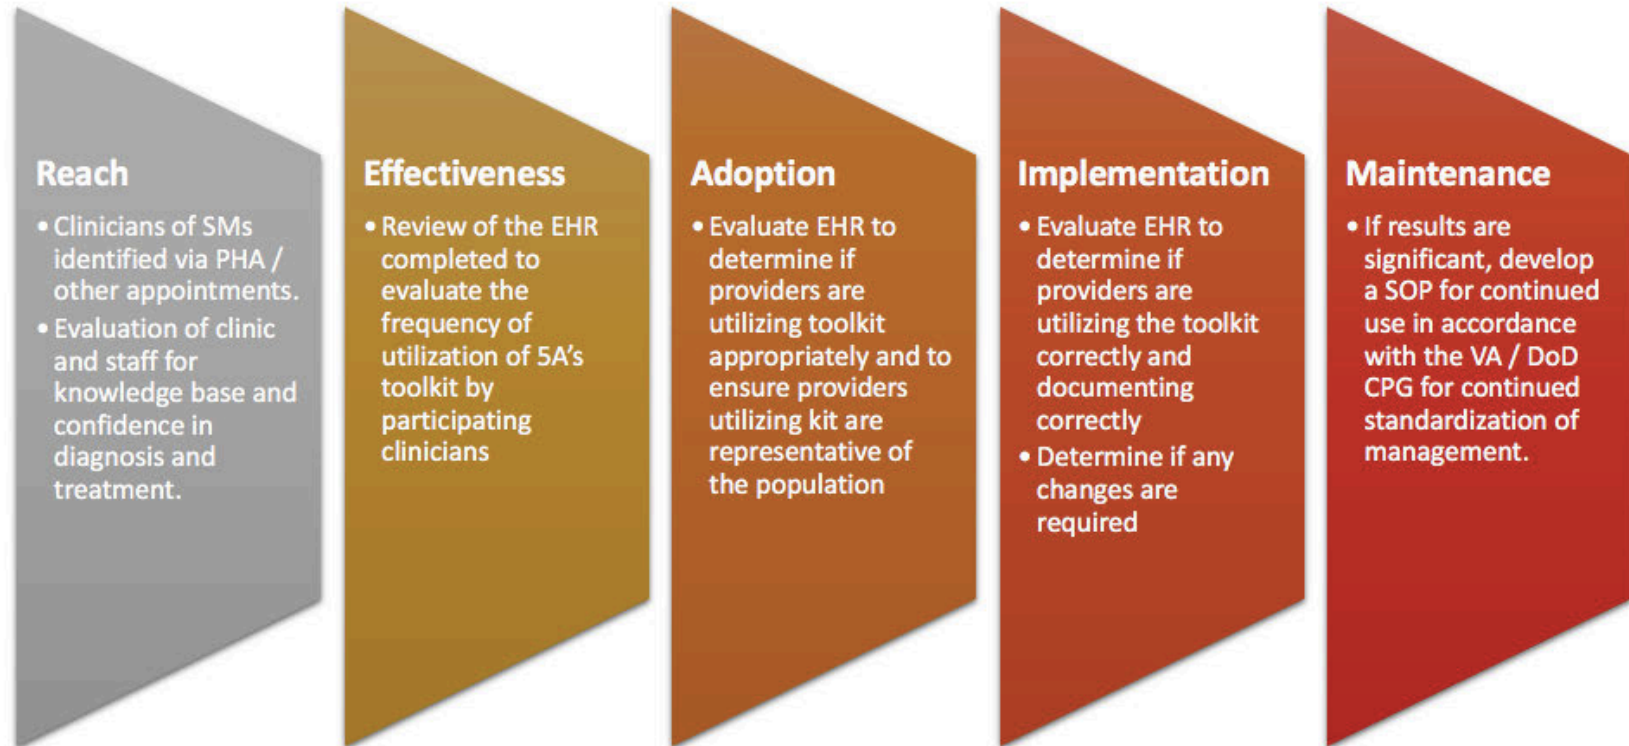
Reach

• Clinicians of SMs identified via PHA / other appointments.
• Evaluation of clinic and staff for knowledge base and confidence in diagnosis and treatment.

Effectiveness

• Review of the EHR completed to evaluate the frequency of utilization of 5A's toolkit by participating clinicians

Adoption

• Evaluate EHR to determine if providers are utilizing toolkit appropriately and to ensure providers utilizing kit are representative of the population

Implementation

• Evaluate EHR to determine if providers are utilizing the toolkit correctly and documenting correctly
• Determine if any changes are required

Maintenance

• If results are significant, develop a SOP for continued use in accordance with the VA / DoD CPG for continued standardization of management.